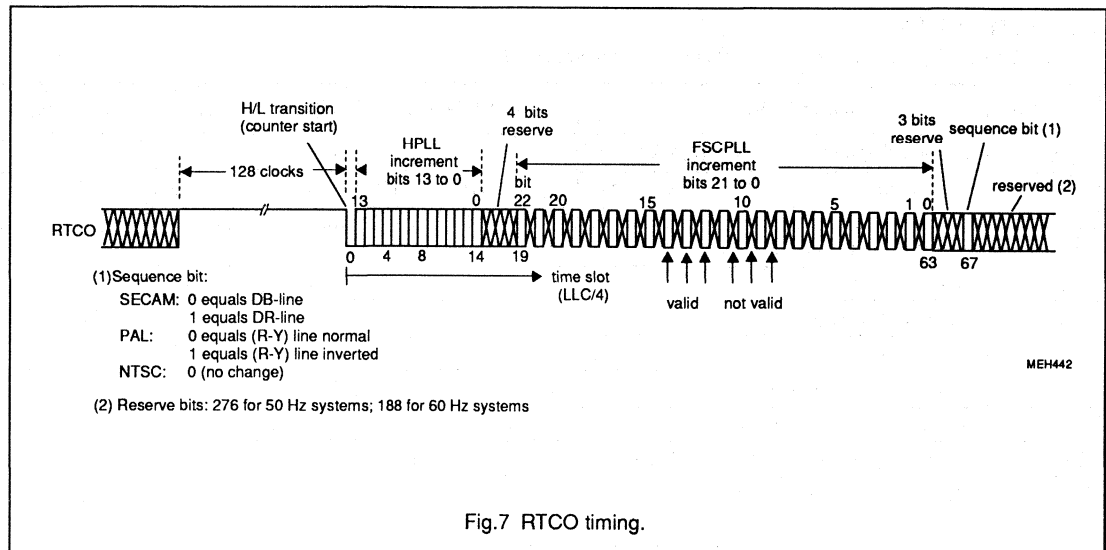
H/L transition (counter start)

128 clocks

HPLL increment bits 13 to 0

4 bits reserve

FSCPLL increment bits 21 to 0

3 bits reserve

sequence bit (1)

reserved (2)

RTCO

13

0

bit 22

20

15

10

5

1

0

0

4

8

14

19

63

67

time slot (LLC/4)

valid

not valid

(1)Sequence bit:
SECAM: 0 equals DB-line
1 equals DR-line
PAL: 0 equals (R-Y) line normal
1 equals (R-Y) line inverted
NTSC: 0 (no change)

MEH442

(2) Reserve bits: 276 for 50 Hz systems; 188 for 60 Hz systems

Fig.7 RTCO timing.